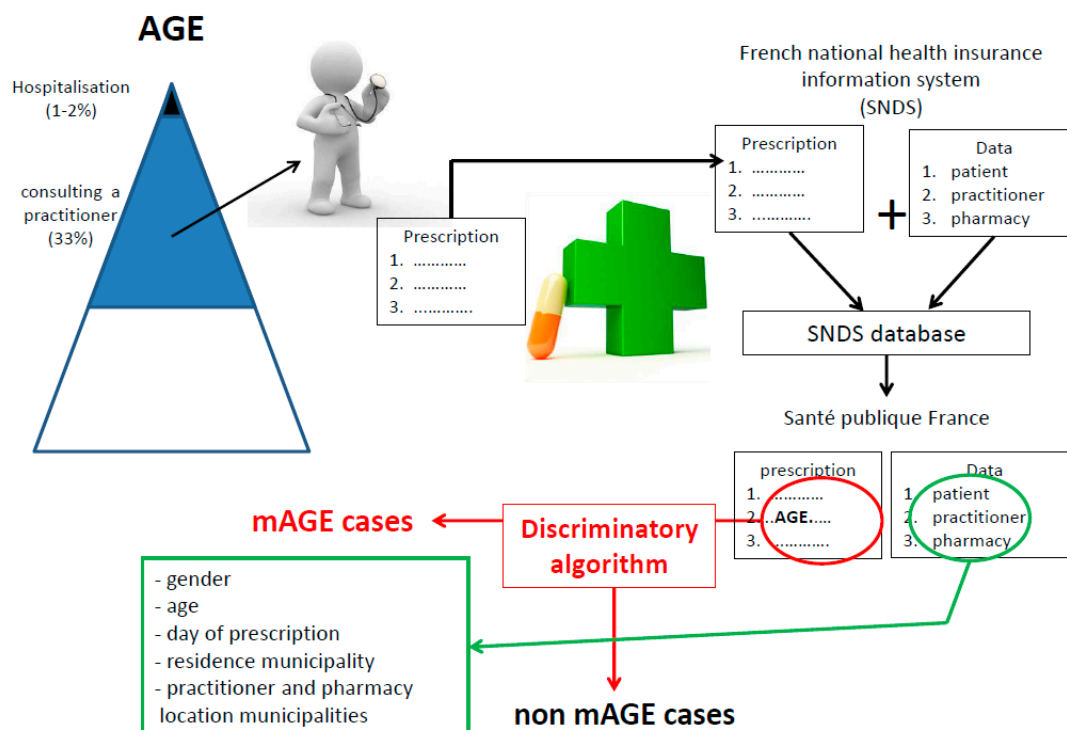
AGE

Hospitalisation (1-2%)

consulting a practitioner (33%)

French national health insurance information system (SNDS)

Prescription
1. ............
2. ............
3. .............

+

Data
1. patient
2. practitioner
3. pharmacy

Prescription
1. ............
2. ............
3. .............

SNDS database

Santé publique France

prescription
1. ............
2. ...AGE.....
3. .............

Data
1. patient
2. practitioner
3. pharmacy

mAGE cases

Discriminatory algorithm

- gender
- age
- day of prescription
- residence municipality
- practitioner and pharmacy location municipalities

non mAGE cases